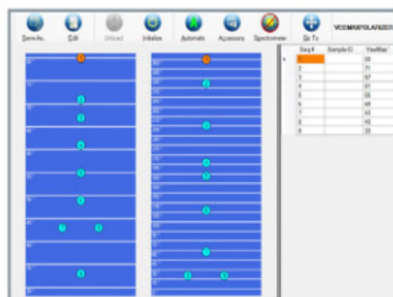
Save As... Edit Unload Initialize Automatic Accessory Spectrometer Go To VCEMA/POLARIZER

| | Seq # | Sample ID | VaseMac |
|---|---|---|---|
| ▸ | 1 | | 33 |
| | 2 | | 71 |
| | 3 | | 67 |
| | 4 | | 27 |
| | 5 | | 35 |
| | 6 | | 49 |
| | 7 | | 23 |
| | 8 | | 43 |
| | 9 | | 33 |